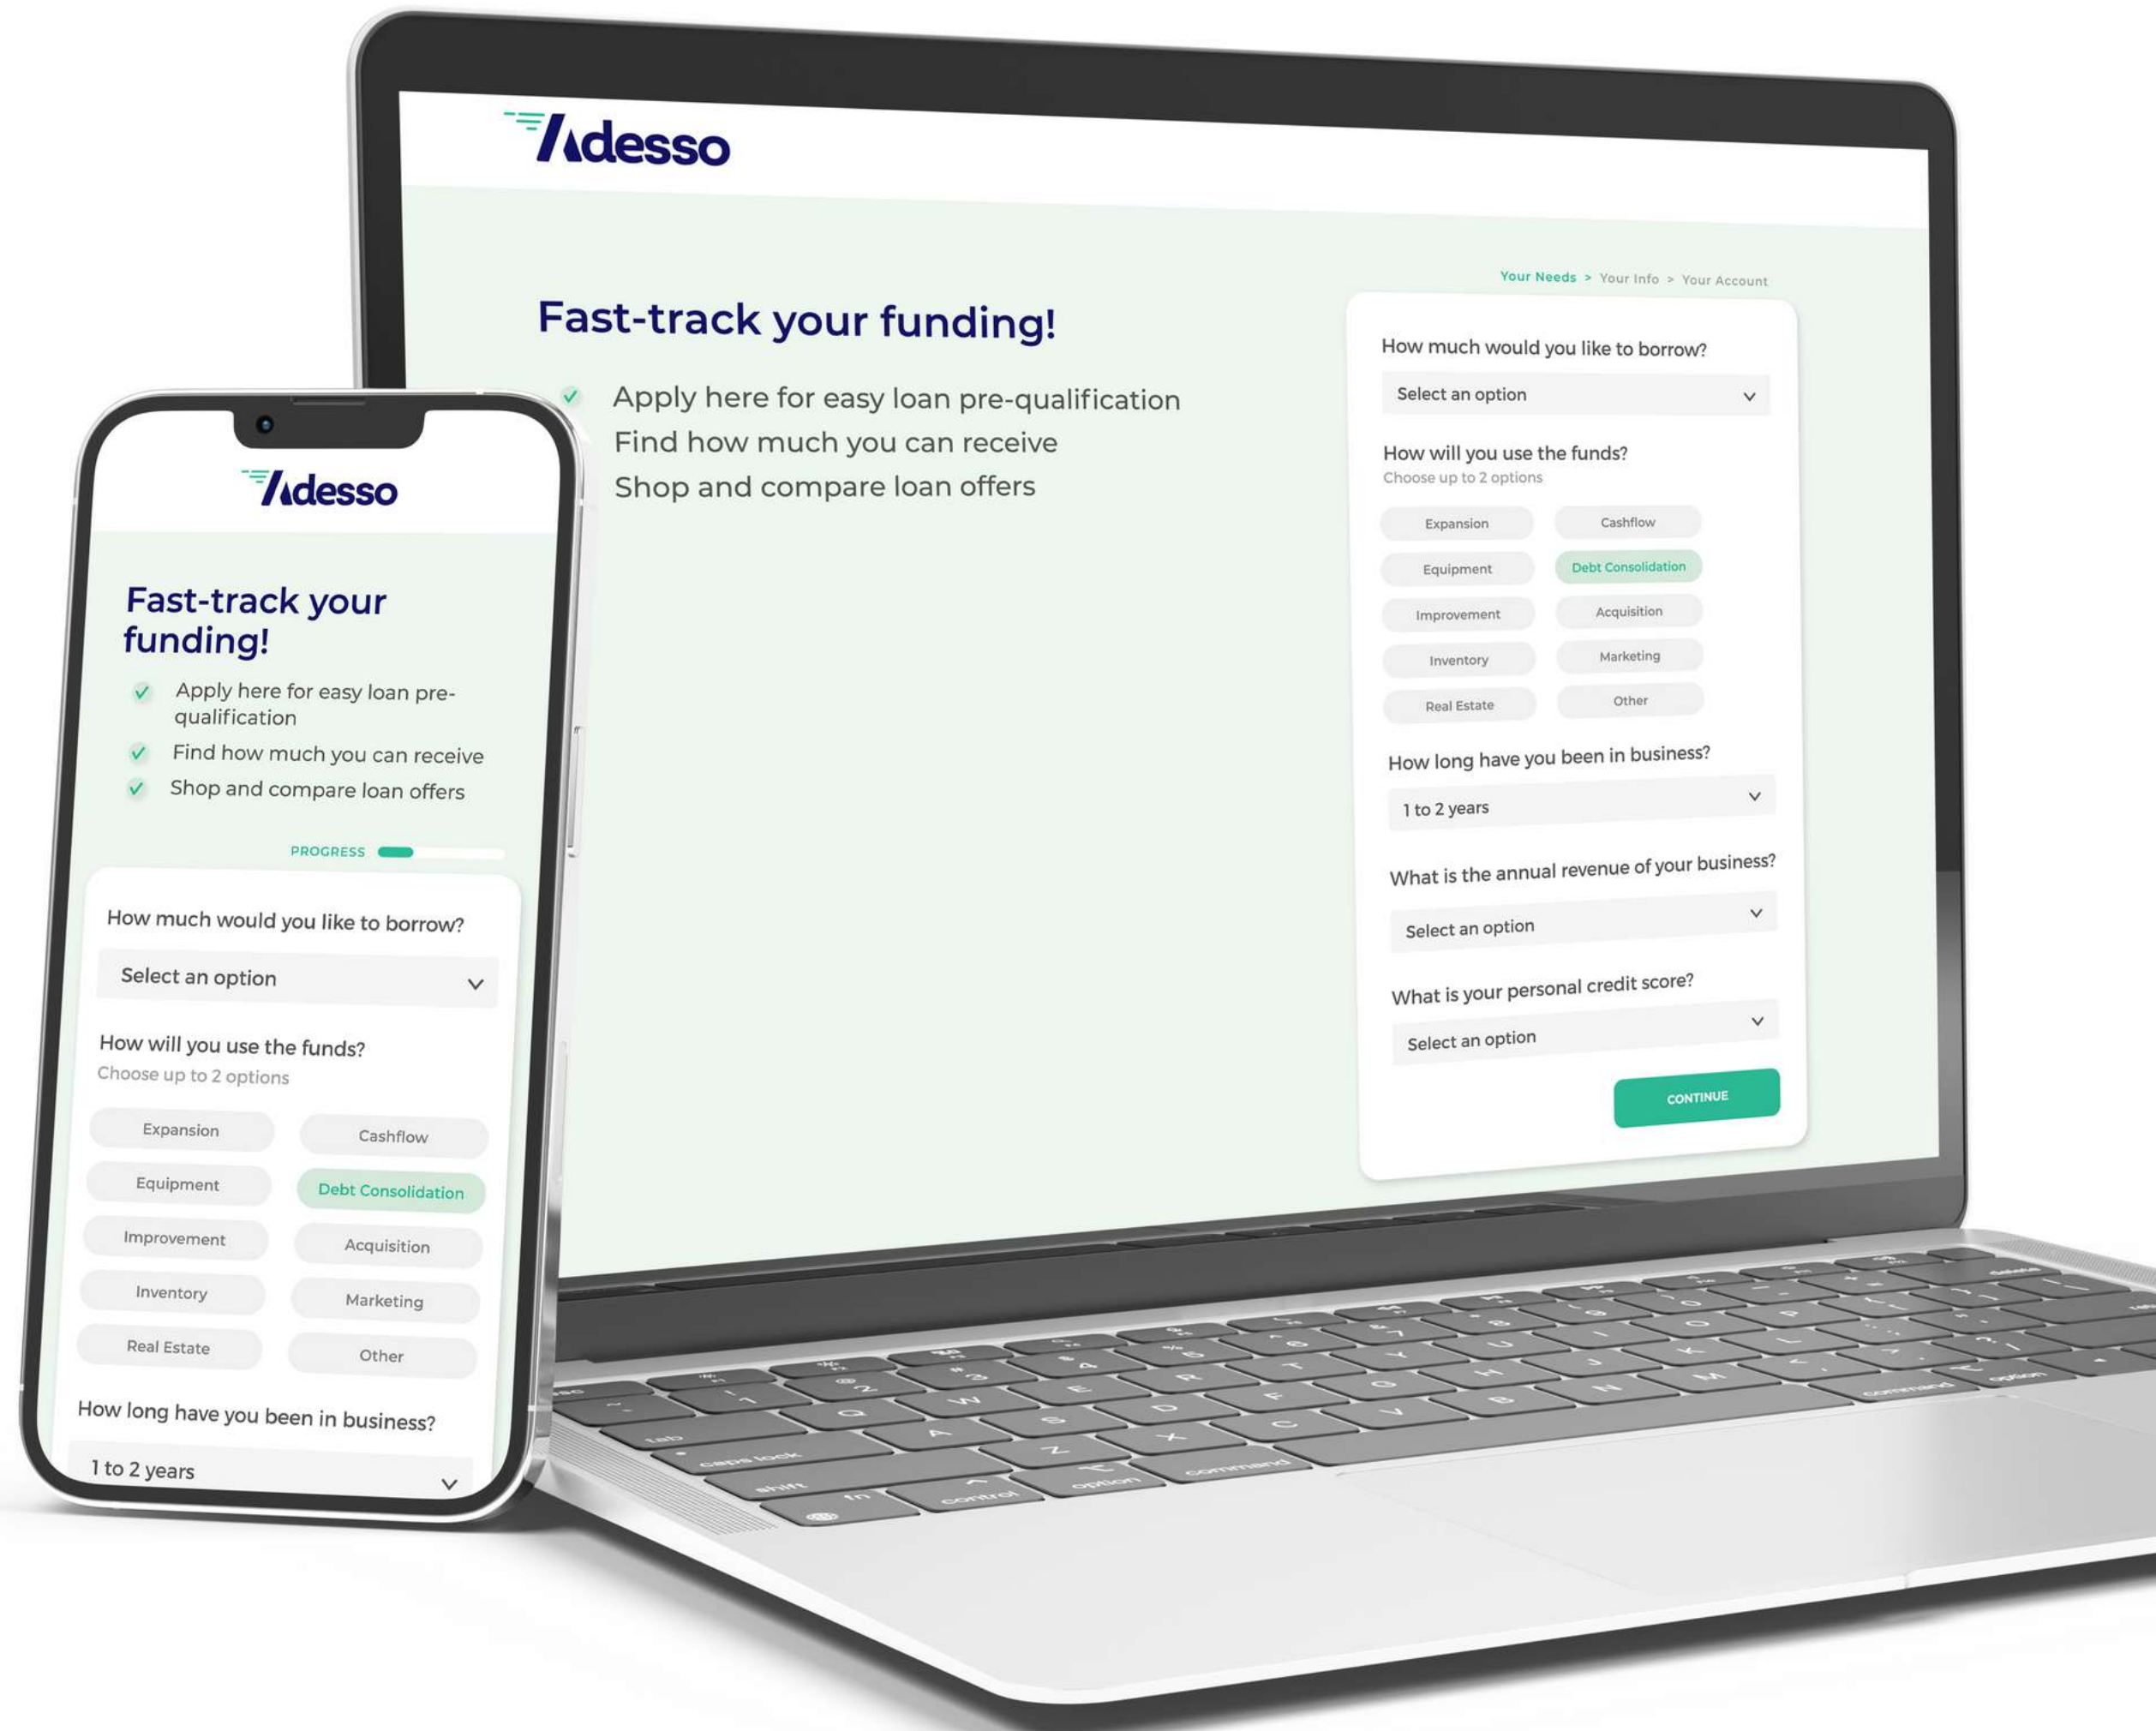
Adesso

Fast-track your funding!

Apply here for easy loan pre-qualification
Find how much you can receive
Shop and compare loan offers

Your Needs > Your Info > Your Account

How much would you like to borrow?
Select an option

How will you use the funds?
Choose up to 2 options

Expansion
Cashflow
Equipment
Debt Consolidation
Improvement
Acquisition
Inventory
Marketing
Real Estate
Other

How long have you been in business?
1 to 2 years

What is the annual revenue of your business?
Select an option

What is your personal credit score?
Select an option

CONTINUE

Adesso

Fast-track your funding!

Apply here for easy loan pre-qualification
Find how much you can receive
Shop and compare loan offers

PROGRESS

How much would you like to borrow?
Select an option

How will you use the funds?
Choose up to 2 options

Expansion
Cashflow
Equipment
Debt Consolidation
Improvement
Acquisition
Inventory
Marketing
Real Estate
Other

How long have you been in business?
1 to 2 years